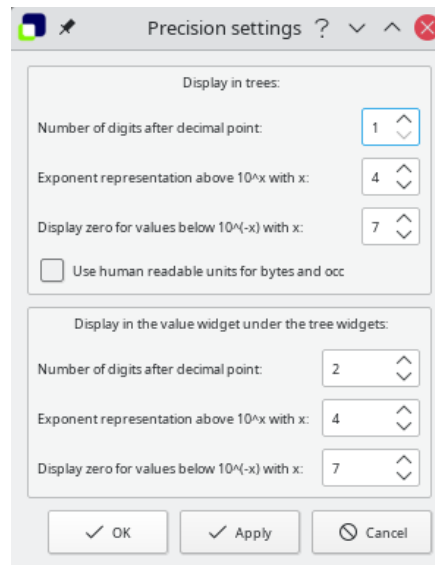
Precision settings ? ∨ ∧

Display in trees:

Number of digits after decimal point: 1

Exponent representation above 10^x with x: 4

Display zero for values below 10^(-x) with x: 7

Use human readable units for bytes and occ

Display in the value widget under the tree widgets:

Number of digits after decimal point: 2

Exponent representation above 10^x with x: 4

Display zero for values below 10^(-x) with x: 7

OK Apply Cancel